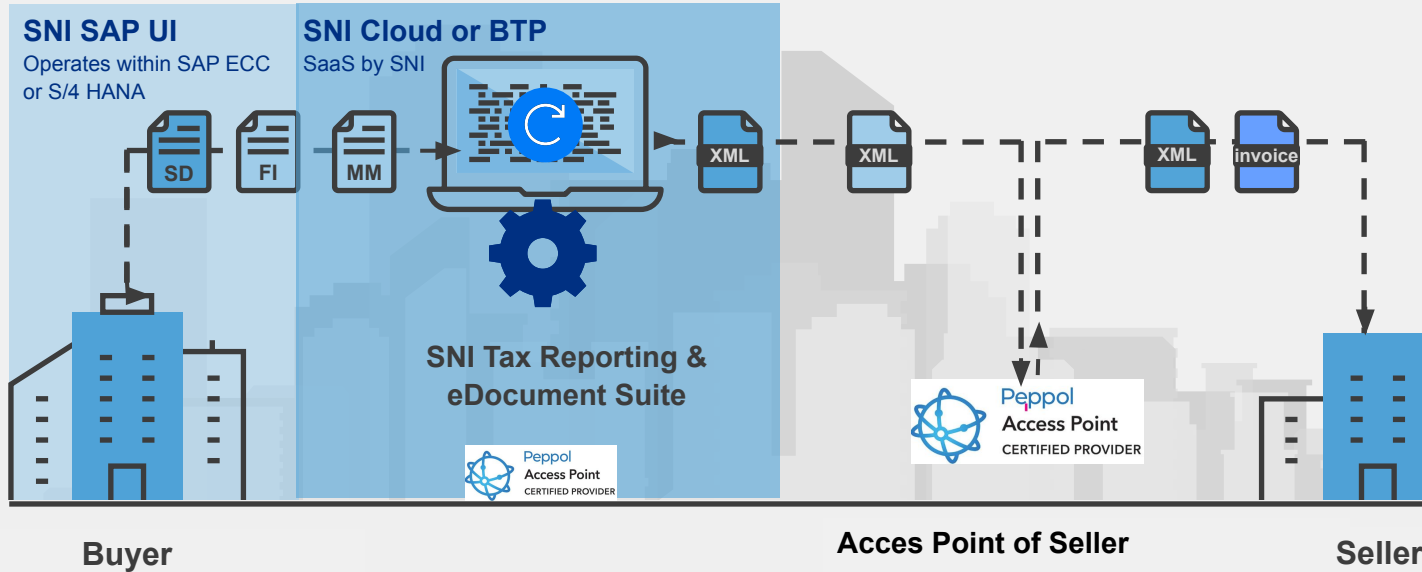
SNI SAP UI
Operates within SAP ECC or S/4 HANA

SNI Cloud or BTP
SaaS by SNI

SD
FI
MM
XML
XML
XML
invoice

SNI Tax Reporting & eDocument Suite

Peppol
Access Point
CERTIFIED PROVIDER

Peppol
Access Point
CERTIFIED PROVIDER

Buyer

Acces Point of Seller

Seller